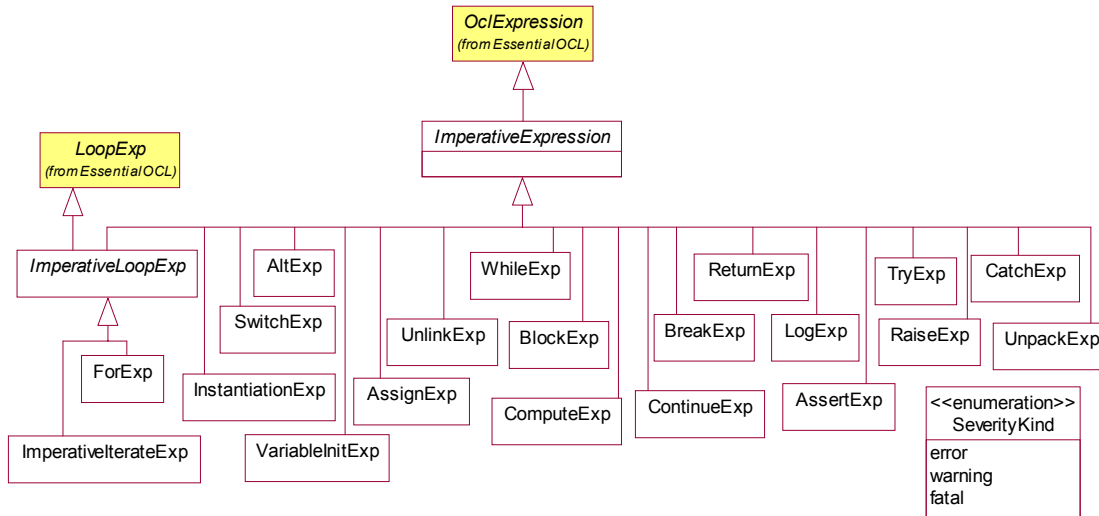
OclExpression
(from EssentialOCL)

LoopExp
(from EssentialOCL)

ImperativeExpression

ImperativeLoopExp

AltExp

SwitchExp

ForExp

InstantiationExp

ImperativeIterateExp

VariableInitExp

UnlinkExp

AssignExp

WhileExp

BlockExp

ComputeExp

ReturnExp

BreakExp

ContinueExp

LogExp

AssertExp

TryExp

RaiseExp

CatchExp

UnpackExp

<<enumeration>>
SeverityKind
error
warning
fatal